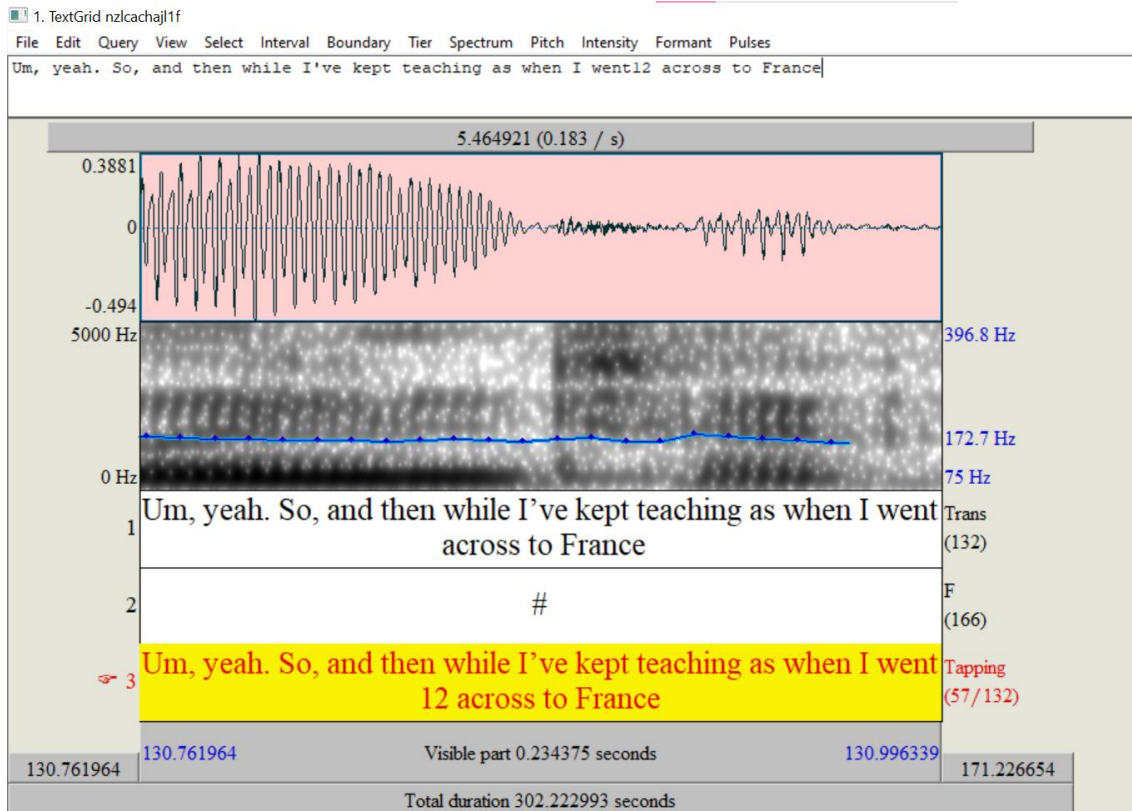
1. TextGrid nzlcachajl1f

File Edit Query View Select Interval Boundary Tier Spectrum Pitch Intensity Formant Pulses

Um, yeah. So, and then while I've kept teaching as when I went12 across to France

5.464921 (0.183 / s)

0.3881

0

-0.494

5000 Hz

0 Hz

396.8 Hz

172.7 Hz

75 Hz

1 Um, yeah. So, and then while I've kept teaching as when I went across to France

Trans (132)

2 #

F (166)

3 Um, yeah. So, and then while I've kept teaching as when I went 12 across to France

Tapping (57/132)

130.761964

130.761964

Visible part 0.234375 seconds

130.996339

171.226654

Total duration 302.222993 seconds